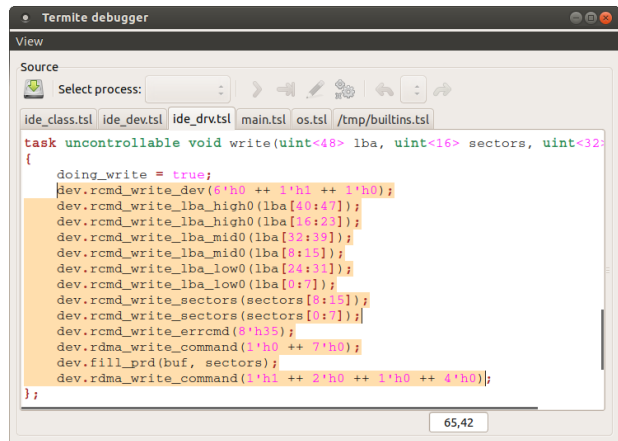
Termite debugger

View

Source

Select process:

ide_class.tsl | ide_dev.tsl | ide_drv.tsl | main.tsl | os.tsl | /tmp/builtins.tsl

task uncontrollable void write(uint<48> lba, uint<16> sectors, uint<32:
{
    doing_write = true;
    dev.rcmd_write_dev(6'h0 ++ 1'h1 ++ 1'h0);
    dev.rcmd_write_lba_high0(lba[40:47]);
    dev.rcmd_write_lba_high0(lba[16:23]);
    dev.rcmd_write_lba_mid0(lba[32:39]);
    dev.rcmd_write_lba_mid0(lba[8:15]);
    dev.rcmd_write_lba_low0(lba[24:31]);
    dev.rcmd_write_lba_low0(lba[0:7]);
    dev.rcmd_write_sectors(sectors[8:15]);
    dev.rcmd_write_sectors(sectors[0:7]);
    dev.rcmd_write_errcmd(8'h35);
    dev.rdma_write_command(1'h0 ++ 7'h0);
    dev.fill_prd(buf, sectors);
    dev.rdma_write_command(1'h1 ++ 2'h0 ++ 1'h0 ++ 4'h0);
};

65,42